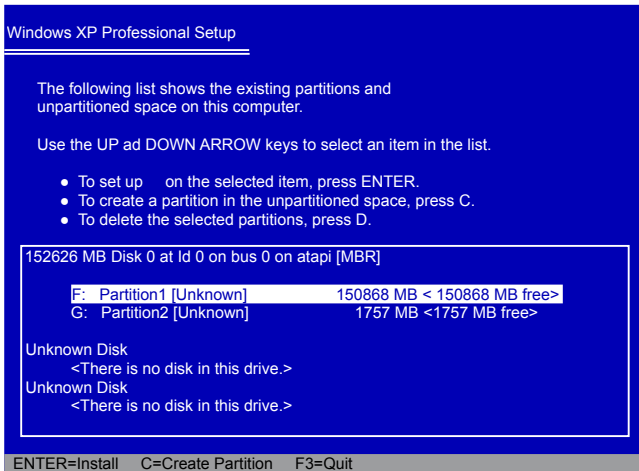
Windows XP Professional Setup

The following list shows the existing partitions and unpartitioned space on this computer.

Use the UP ad DOWN ARROW keys to select an item in the list.

- To set up on the selected item, press ENTER.
- To create a partition in the unpartitioned space, press C.
- To delete the selected partitions, press D.

152626 MB Disk 0 at Id 0 on bus 0 on atapi [MBR]

F: Partition1 [Unknown] 150868 MB < 150868 MB free>
G: Partition2 [Unknown] 1757 MB <1757 MB free>

Unknown Disk
<There is no disk in this drive.>
Unknown Disk
<There is no disk in this drive.>

ENTER=Install C=Create Partition F3=Quit